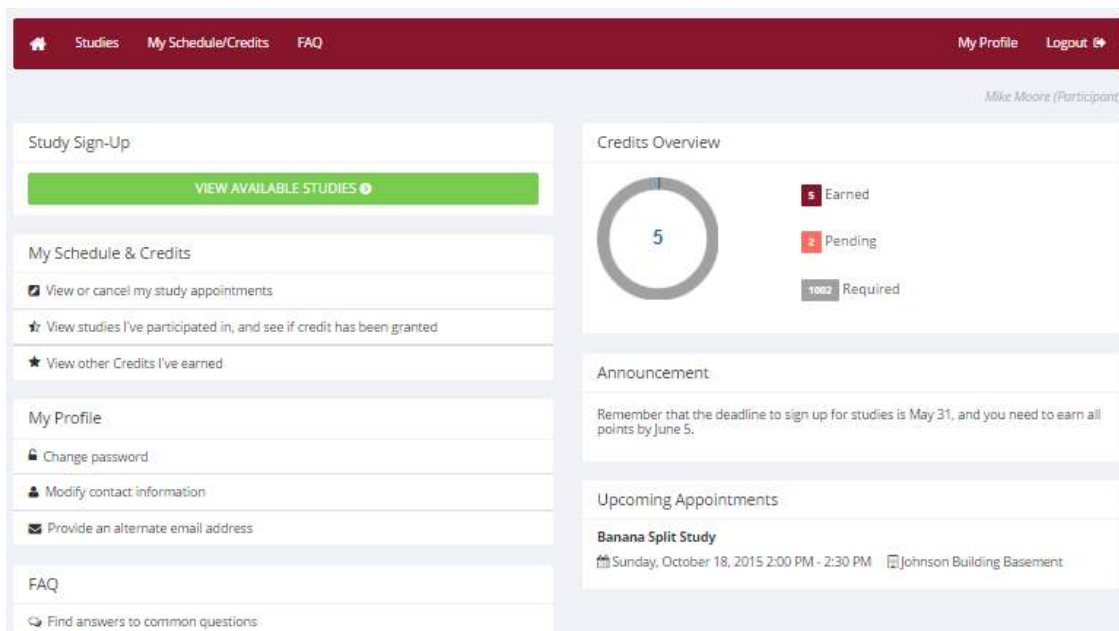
Studies My Schedule/Credits FAQ

My Profile Logout

Mike Moore (Participant

Study Sign-Up

VIEW AVAILABLE STUDIES

My Schedule & Credits

View or cancel my study appointments

View studies I've participated in, and see if credit has been granted

View other Credits I've earned

My Profile

Change password

Modify contact information

Provide an alternate email address

FAQ

Find answers to common questions

Credits Overview

5

5 Earned

2 Pending

1002 Required

Announcement

Remember that the deadline to sign up for studies is May 31, and you need to earn all points by June 5.

Upcoming Appointments

Banana Split Study

Sunday, October 18, 2015 2:00 PM - 2:30 PM Johnson Building Basement